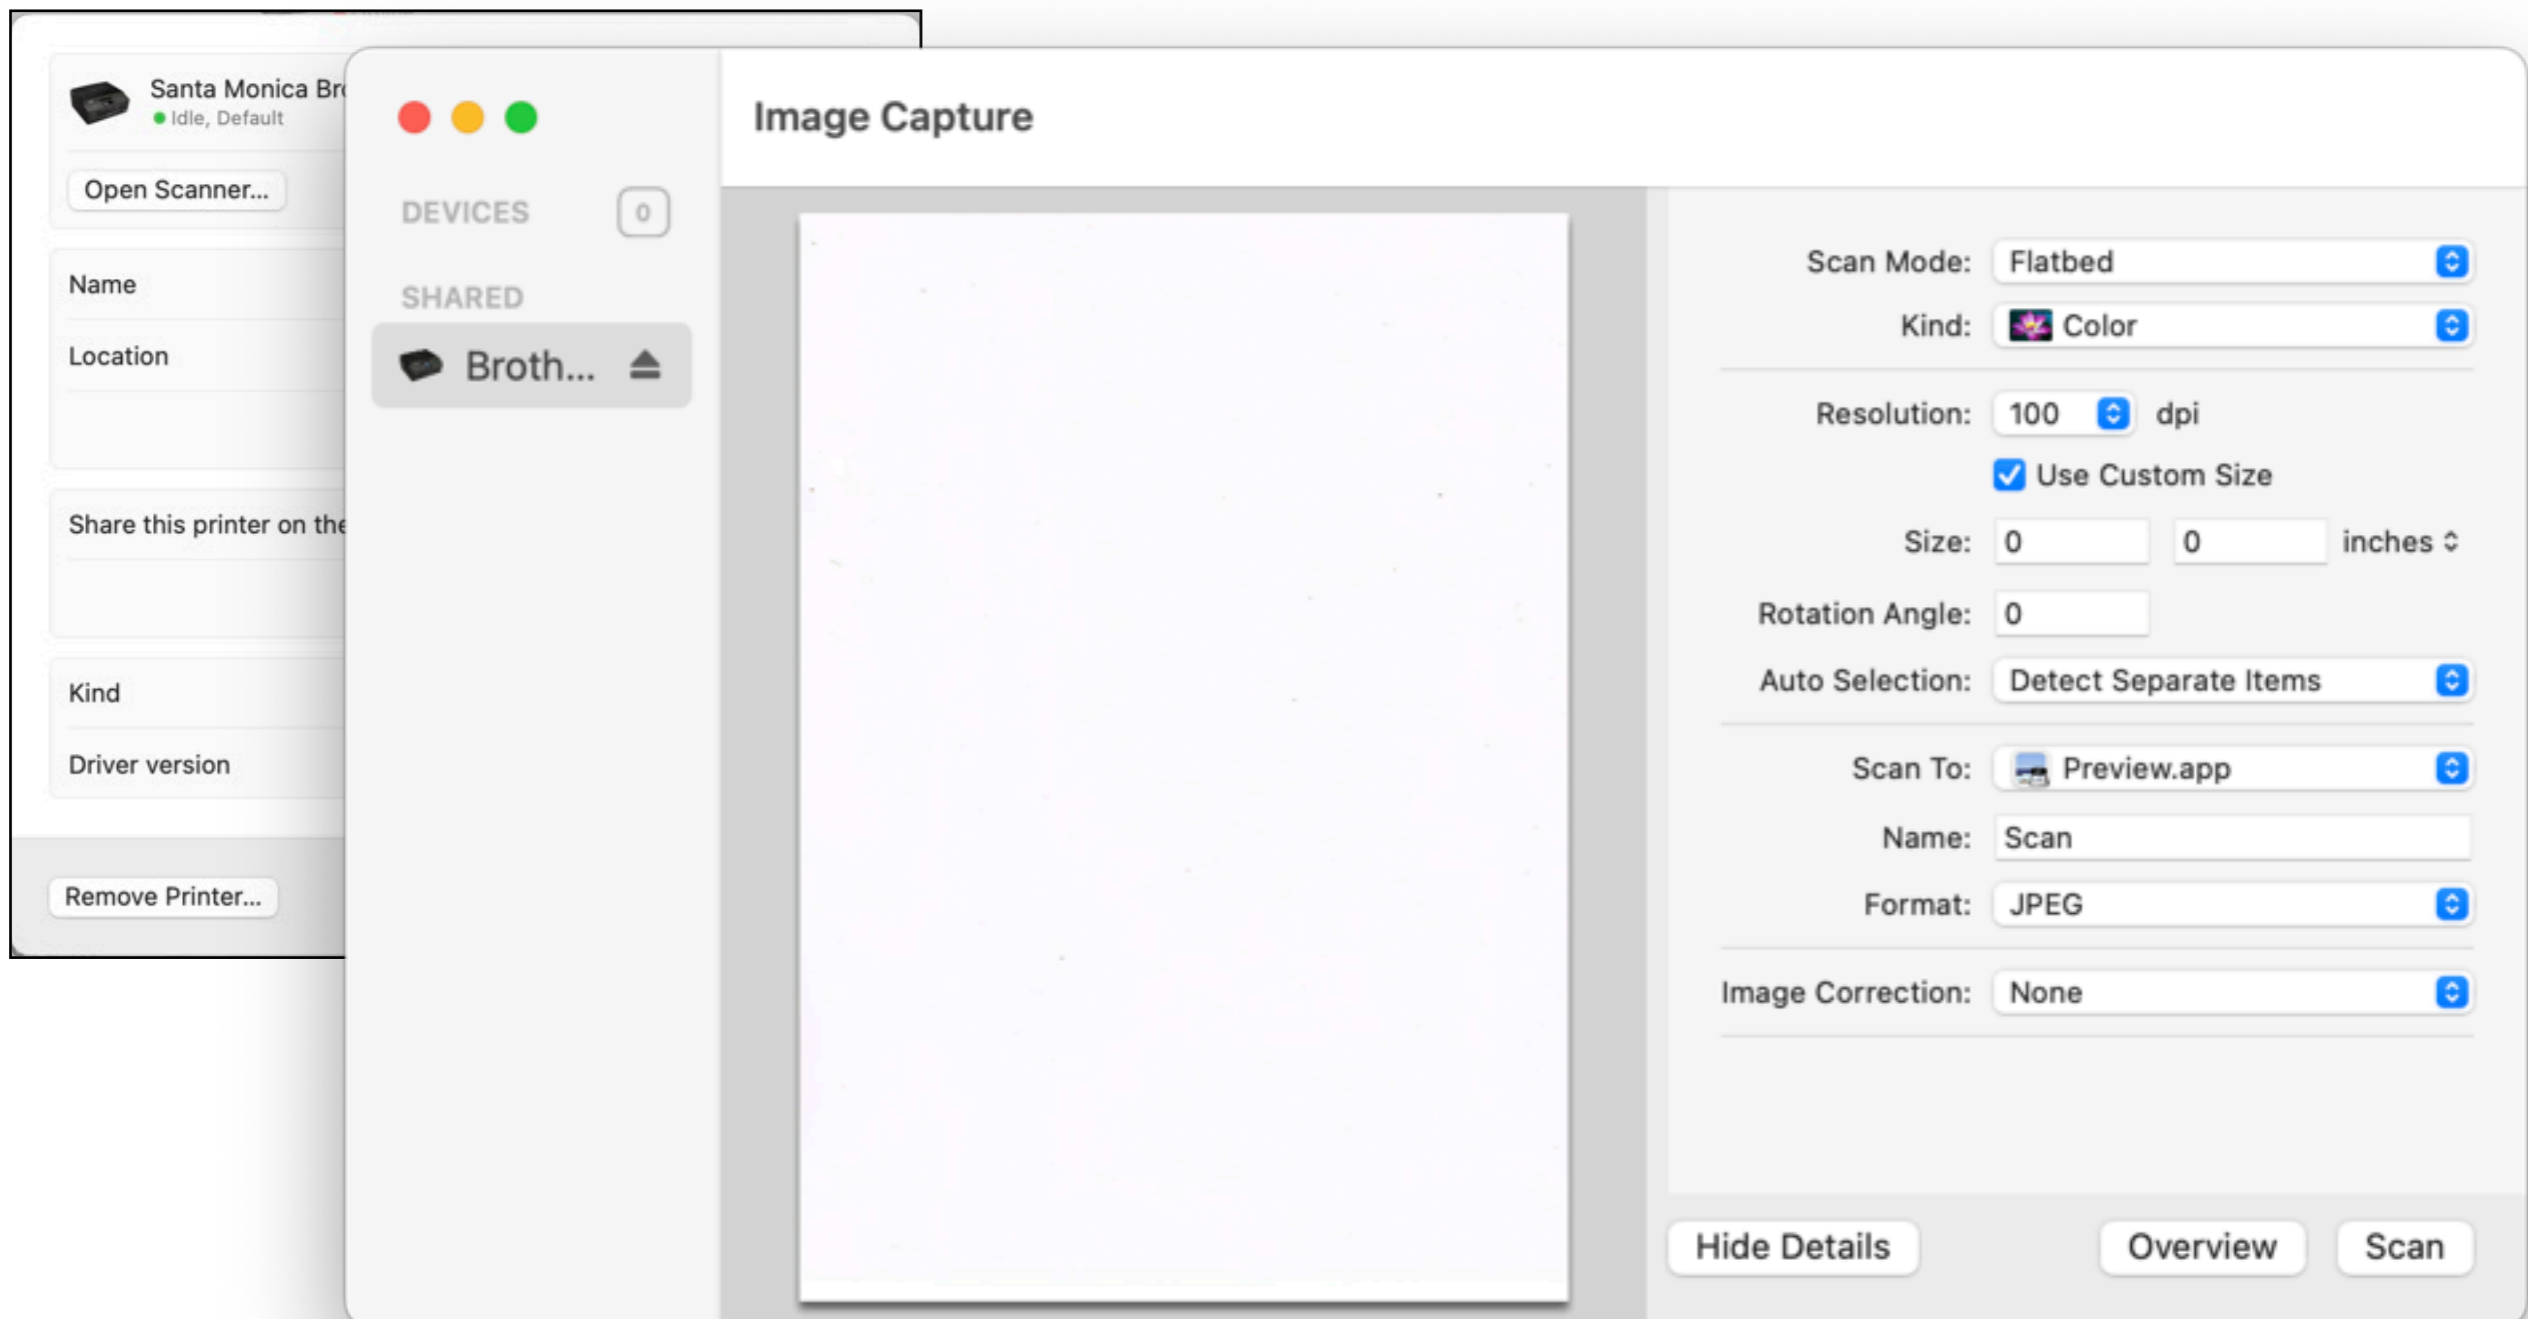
Santa Monica Br
Idle, Default

Open Scanner...

Name

Location

Share this printer on the

Kind

Driver version

Remove Printer...

DEVICES 0

SHARED

Broth...

Image Capture

Scan Mode: Flatbed

Kind: Color

Resolution: 100 dpi

Use Custom Size

Size: 0 0 inches

Rotation Angle: 0

Auto Selection: Detect Separate Items

Scan To: Preview.app

Name: Scan

Format: JPEG

Image Correction: None

Hide Details

Overview

Scan